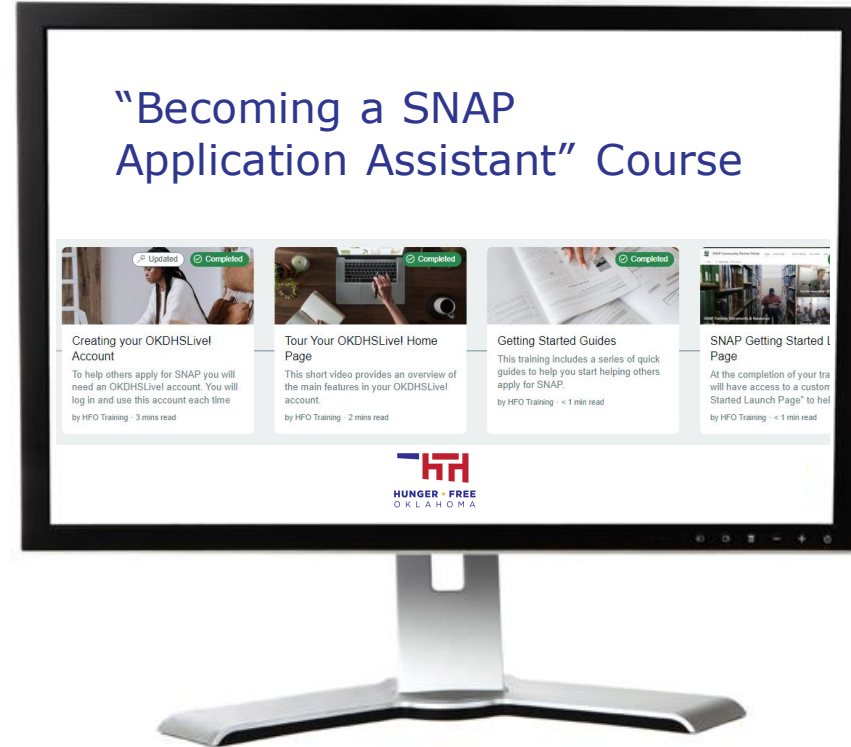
"Becoming a SNAP Application Assistant" Course

Updated
Completed
Creating your OKDHSLive! Account
To help others apply for SNAP you will need an OKDHSLive! account. You will log in and use this account each time
by HFO Training · 3 mins read

Completed
Tour Your OKDHSLive! Home Page
This short video provides an overview of the main features in your OKDHSLive! account.
by HFO Training · 2 mins read

Completed
Getting Started Guides
This training includes a series of quick guides to help you start helping others apply for SNAP.
by HFO Training · < 1 min read

SNAP Getting Started L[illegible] Page
At the completion of your tra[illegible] will have access to a custom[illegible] Started Launch Page" to hel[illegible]
by HFO Training · < 1 min read

HUNGER • FREE
OKLAHOMA